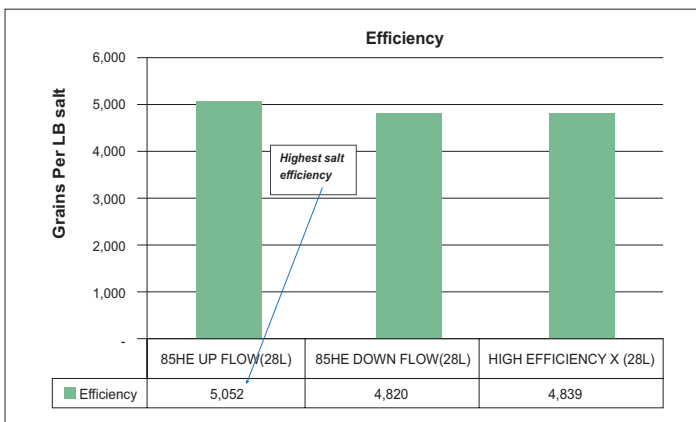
Efficiency

Grains Per LB salt

6,000
5,000
4,000
3,000
2,000
1,000
-

Highest salt efficiency

| | 85HE UP FLOW(28L) | 85HE DOWN FLOW(28L) | HIGH EFFICIENCY X (28L) |
|---|---|---|---|
| Efficiency | 5,052 | 4,820 | 4,839 |